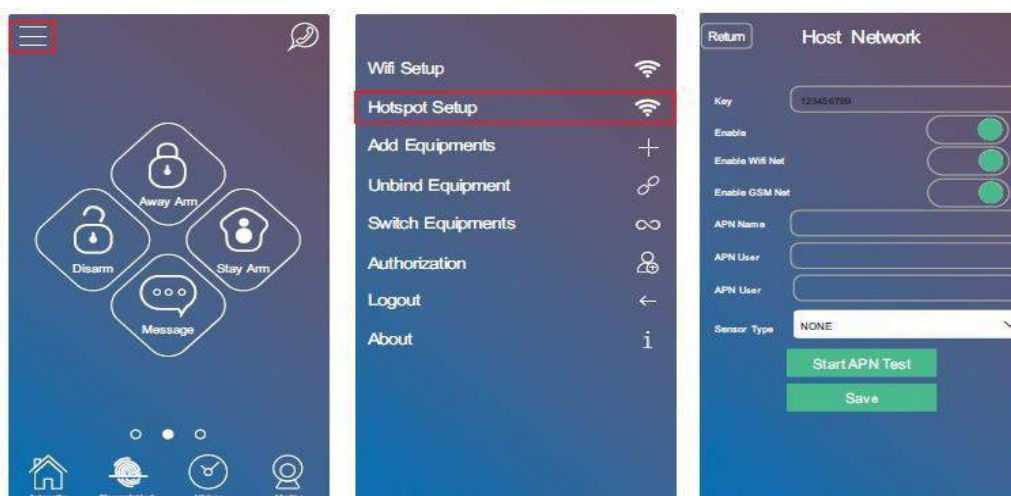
Away Arm
Disarm
Stay Arm
Message

Wifi Setup
Hotspot Setup
Add Equipments
Unbind Equipment
Switch Equipments
Authorization
Logout
About

Return
Host Network
Key
123456789
Enable
Enable Wifi Net
Enable GSM Net
APN Name
APN User
APN User
Sensor Type
NONE
Start APN Test
Save